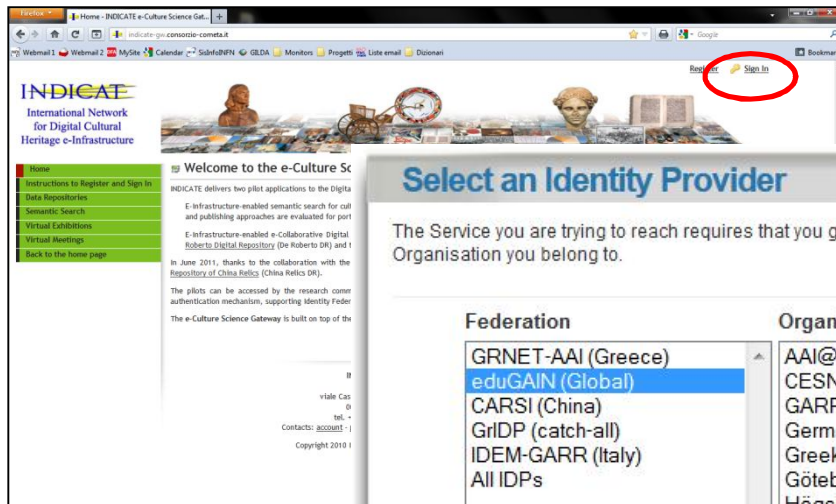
Firefox Home - INDICATE e-Culture Science Gat... +

indicate-gw.consorzio-cometa.it

Google

Webmail 1 Webmail 2 MySite Calendar SisInfoINFN GILDA Monitors Progetti Liste email Dizionari

Bookmar

Register Sign In

INDICATE
International Network for Digital Cultural Heritage e-Infrastructure

Home
Instructions to Register and Sign In
Data Repositories
Semantic Search
Virtual Exhibitions
Virtual Meetings
Back to the home page

Welcome to the e-Culture Sc

INDICATE delivers two pilot applications to the Digita

E-Infrastructure-enabled semantic search for cul and publishing approaches are evaluated for port

E-Infrastructure-enabled e-Collaborative Digital Roberto Digital Repository (De Roberto DR) and t

In June 2011, thanks to the collaboration with the Repository of China Relics (China Relics DR).

The pilots can be accessed by the research comm authentication mechanism, supporting Identity Feder

The e-Culture Science Gateway is built on top of the

viale Cas
tel.
Contacts: account

Copyright 2010

Select an Identity Provider

The Service you are trying to reach requires that you g Organisation you belong to.

Federation

GRNET-AAI (Greece)
eduGAIN (Global)
CARSI (China)
GrIDP (catch-all)
IDEM-GARR (Italy)
All IDPs

Organ

AAI@
CESN
GARF
Germ
Greek
Göteb
Häge